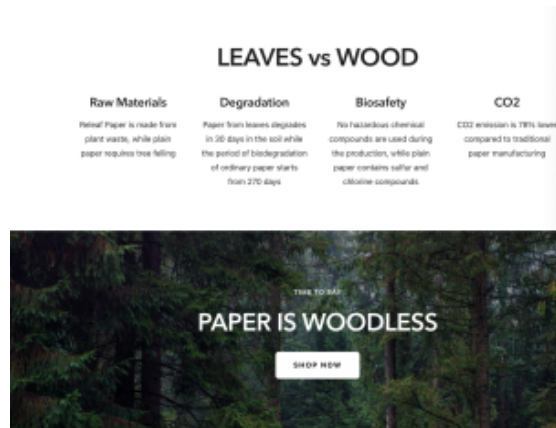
LEAVES vs WOOD

Raw Materials

Releaf Paper is made from plant waste, while plain paper requires tree felling

Degradation

Paper from leaves degrades in 30 days in the soil while the period of biodegradation of ordinary paper starts from 270 days

Biosafety

No hazardous chemical compounds are used during the production, while plain paper contains sulfur and chlorine compounds

CO2

CO2 emission is 78% lower compared to traditional paper manufacturing

TIME TO SAY

PAPER IS WOODLESS

SHOP NOW